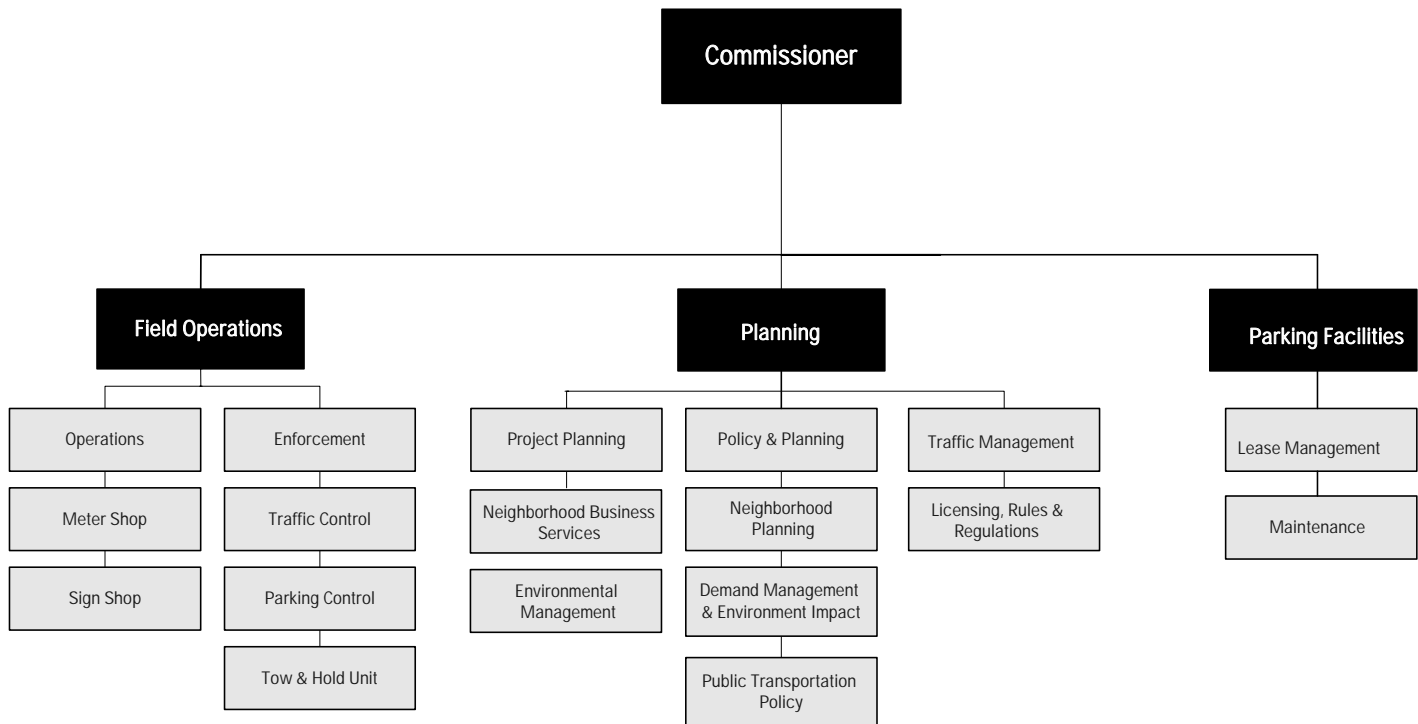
Commissioner

Field Operations

Operations

Meter Shop

Sign Shop

Enforcement

Traffic Control

Parking Control

Tow & Hold Unit

Planning

Project Planning

Neighborhood Business Services

Environmental Management

Policy & Planning

Neighborhood Planning

Demand Management & Environment Impact

Public Transportation Policy

Traffic Management

Licensing, Rules & Regulations

Parking Facilities

Lease Management

Maintenance